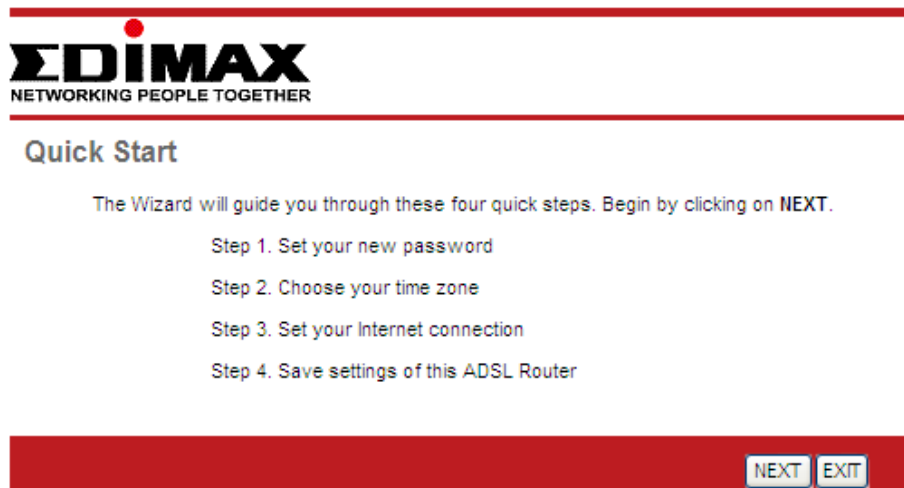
EDIMAX
NETWORKING PEOPLE TOGETHER

Quick Start

The Wizard will guide you through these four quick steps. Begin by clicking on NEXT.

Step 1. Set your new password

Step 2. Choose your time zone

Step 3. Set your Internet connection

Step 4. Save settings of this ADSL Router

NEXT EXIT